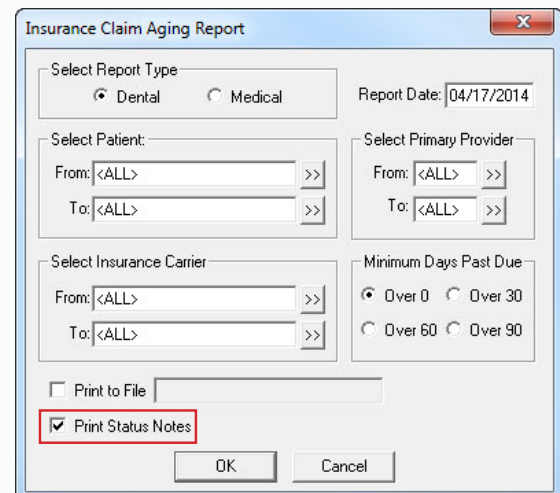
Insurance Claim Aging Report

Select Report Type
Dental
Medical

Report Date: 04/17/2014

Select Patient:
From: <ALL> >>
To: <ALL> >>

Select Primary Provider
From: <ALL> >>
To: <ALL> >>

Select Insurance Carrier
From: <ALL> >>
To: <ALL> >>

Minimum Days Past Due
Over 0
Over 30
Over 60
Over 90

Print to File

Print Status Notes

OK
Cancel